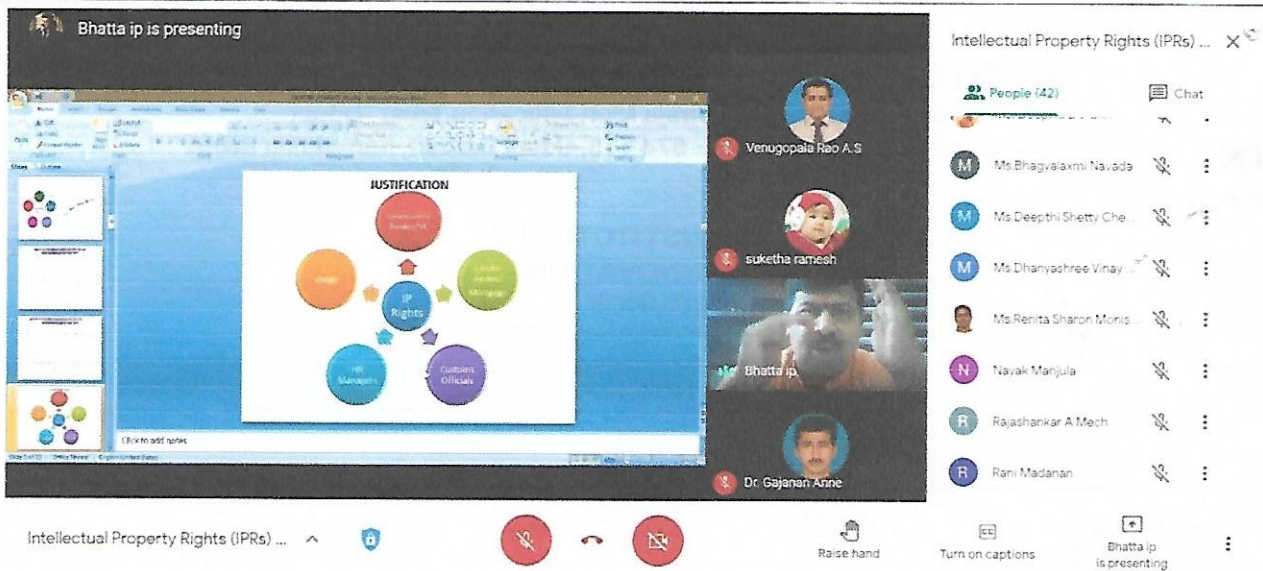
Bhatta ip is presenting

JUSTIFICATION

IP Rights

HR Managers

Customs Officials

Click to add notes

Venugopala Rao A.S

suketha ramesh

Bhatta ip

Dr. Gajanan Anne

Intellectual Property Rights (IPRs) ...

People (42)

Chat

Ms.Bhagyalaxmi Navada

Ms.Deepthi Shetty Che...

Ms.Dhanyashree Vinay...

Ms.Renita Sharon Monis...

Nayak Manjula

Rajashankar A Mech

Rani Madanan

Intellectual Property Rights (IPRs) ...

Raise hand

Turn on captions

Bhatta ip is presenting